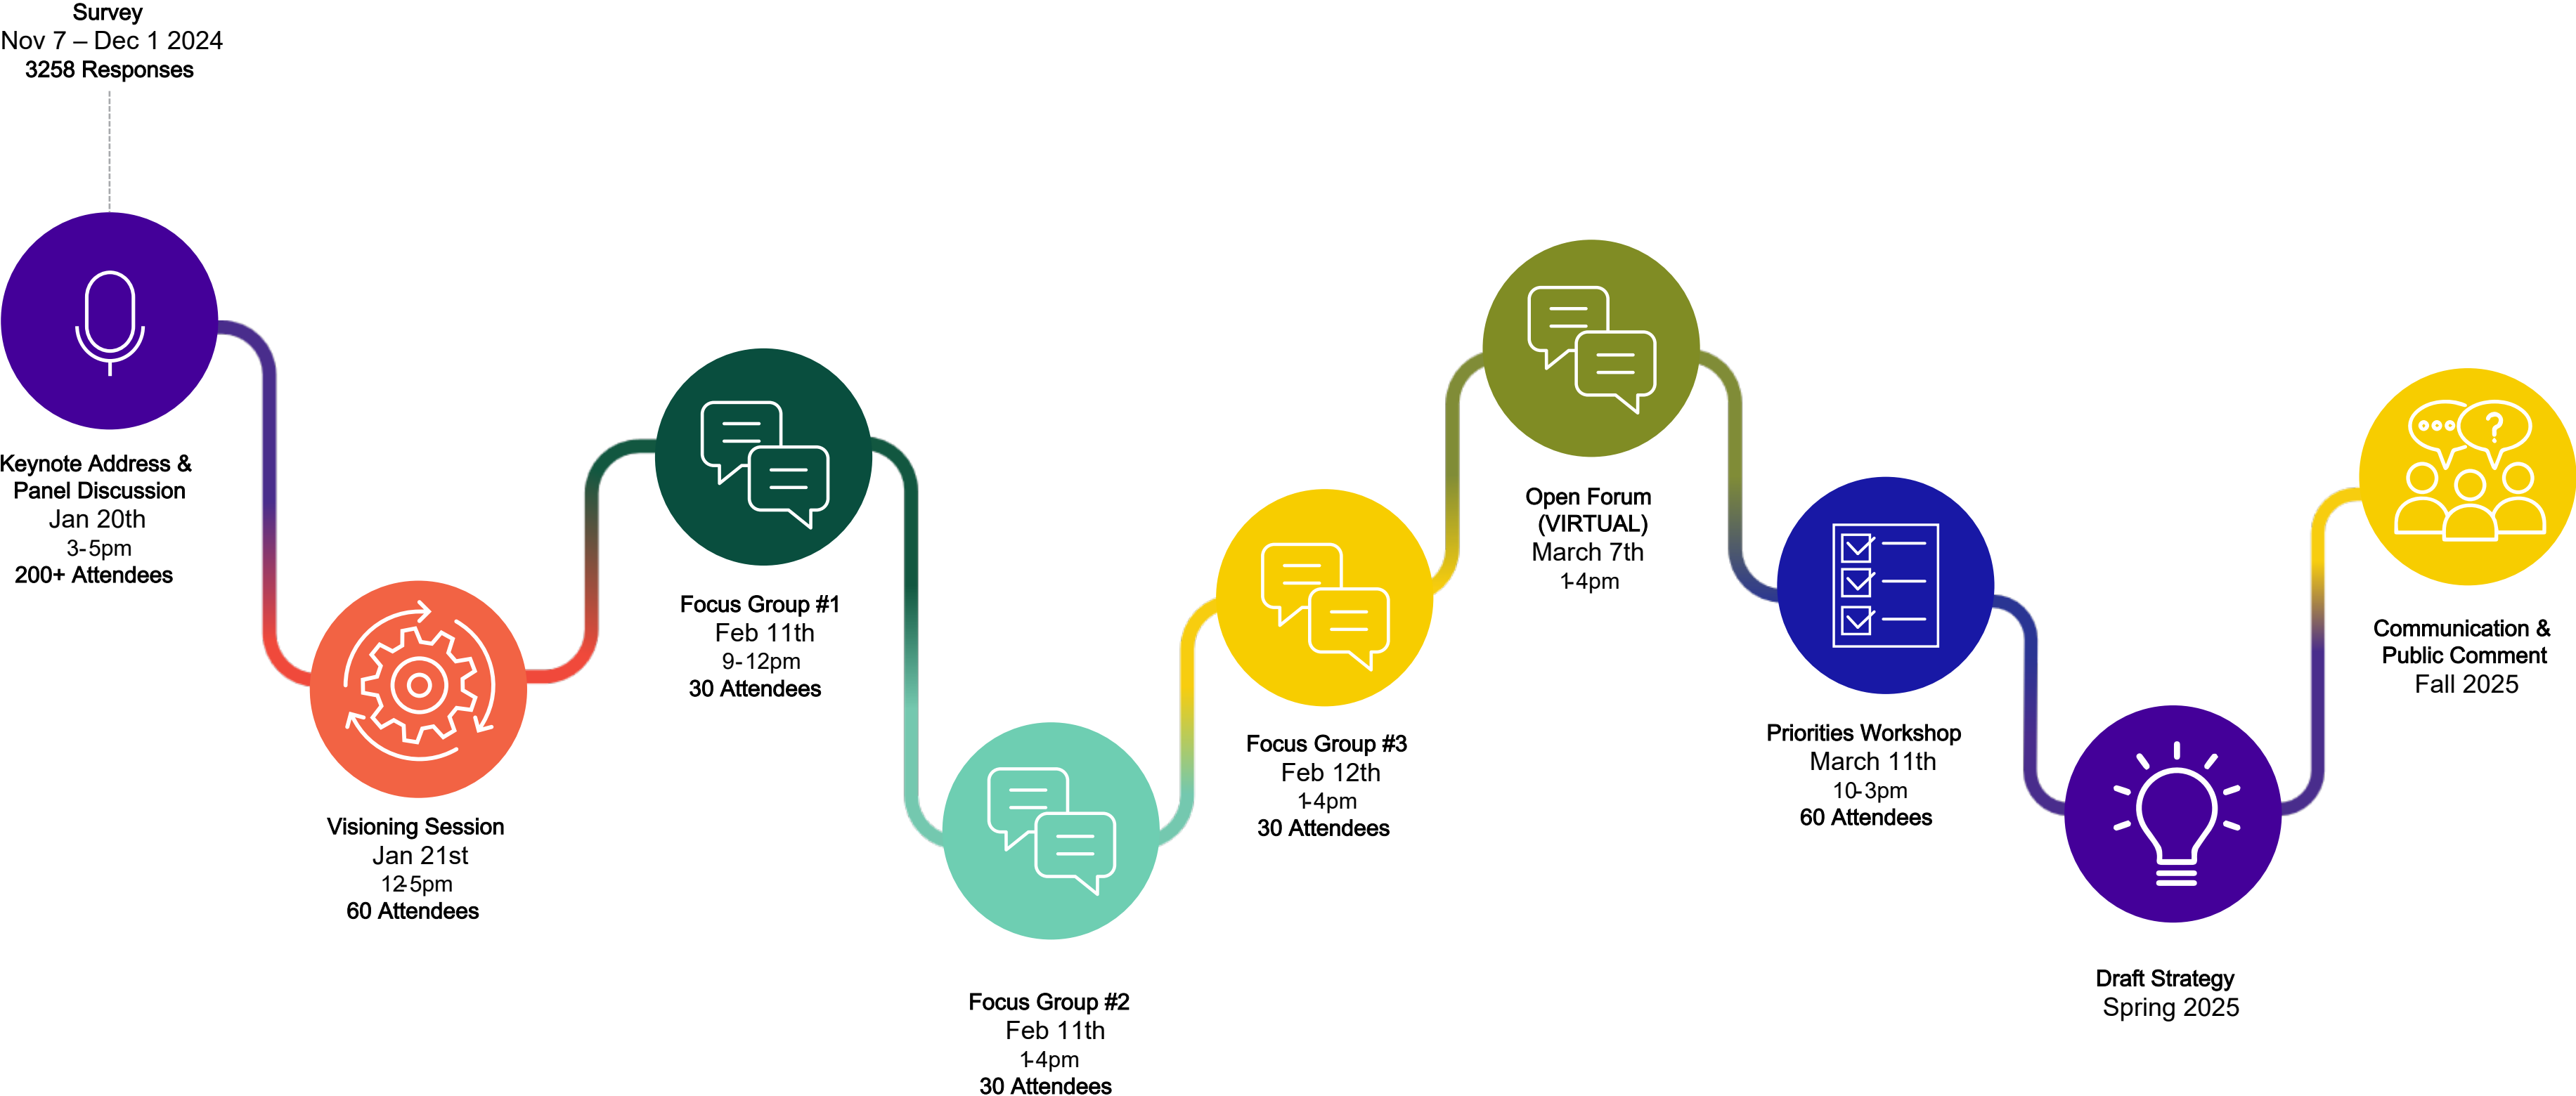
Survey
Nov 7 – Dec 1 2024
3258 Responses

Keynote Address &
Panel Discussion
Jan 20th
3-5pm
200+ Attendees

Visioning Session
Jan 21st
12-5pm
60 Attendees

Focus Group #1
Feb 11th
9-12pm
30 Attendees

Focus Group #2
Feb 11th
1-4pm
30 Attendees

Focus Group #3
Feb 12th
1-4pm
30 Attendees

Open Forum
(VIRTUAL)
March 7th
1-4pm

Priorities Workshop
March 11th
10-3pm
60 Attendees

Draft Strategy
Spring 2025

Communication &
Public Comment
Fall 2025